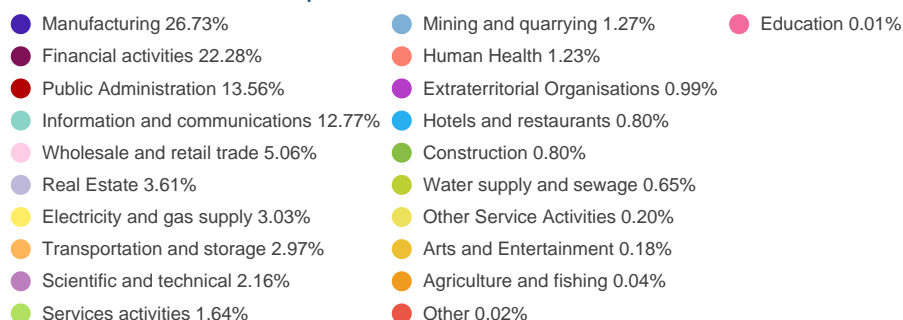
Manufacturing 26.73%
Financial activities 22.28%
Public Administration 13.56%
Information and communications 12.77%
Wholesale and retail trade 5.06%
Real Estate 3.61%
Electricity and gas supply 3.03%
Transportation and storage 2.97%
Scientific and technical 2.16%
Services activities 1.64%

Mining and quarrying 1.27%
Human Health 1.23%
Extraterritorial Organisations 0.99%
Hotels and restaurants 0.80%
Construction 0.80%
Water supply and sewage 0.65%
Other Service Activities 0.20%
Arts and Entertainment 0.18%
Agriculture and fishing 0.04%
Other 0.02%

Education 0.01%